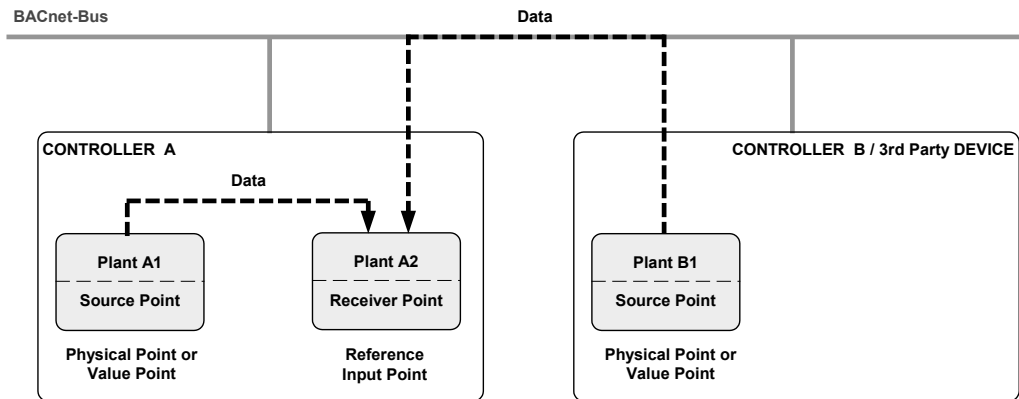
BACnet-Bus

Data

CONTROLLER A

Data

Plant A1

Source Point

Physical Point or Value Point

Plant A2

Receiver Point

Reference Input Point

CONTROLLER B / 3rd Party DEVICE

Plant B1

Source Point

Physical Point or Value Point